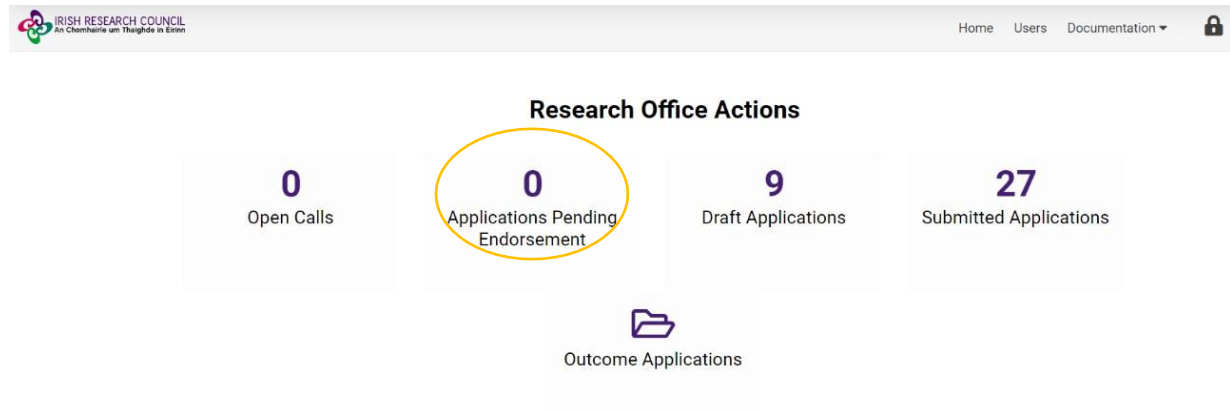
IRISH RESEARCH COUNCIL
An Chomhairle um Thaighde in Éirinn

Home Users Documentation

Research Office Actions

0
Open Calls

0
Applications Pending Endorsement

9
Draft Applications

27
Submitted Applications

Outcome Applications